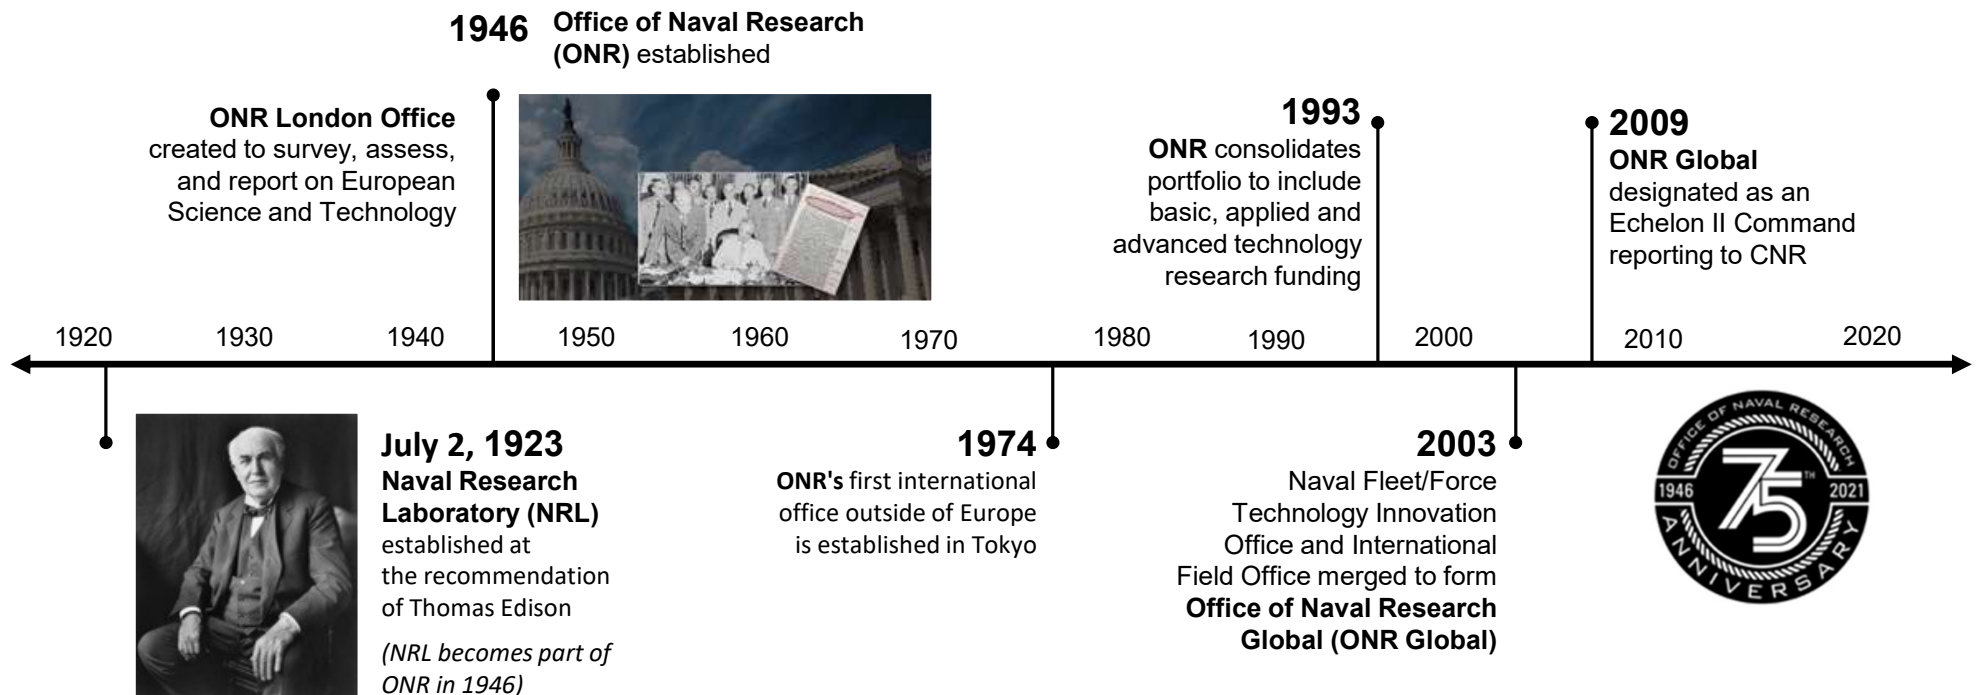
1946 Office of Naval Research (ONR) established

ONR London Office created to survey, assess, and report on European Science and Technology

1993
ONR consolidates portfolio to include basic, applied and advanced technology research funding

2009
ONR Global designated as an Echelon II Command reporting to CNR

1920 1930 1940 1950 1960 1970 1980 1990 2000 2010 2020

July 2, 1923
Naval Research Laboratory (NRL) established at the recommendation of Thomas Edison

(NRL becomes part of ONR in 1946)

1974
ONR's first international office outside of Europe is established in Tokyo

2003
Naval Fleet/Force Technology Innovation Office and International Field Office merged to form Office of Naval Research Global (ONR Global)

OFFICE OF NAVAL RESEARCH
1946 75 TH 2021
ANNIVERSARY